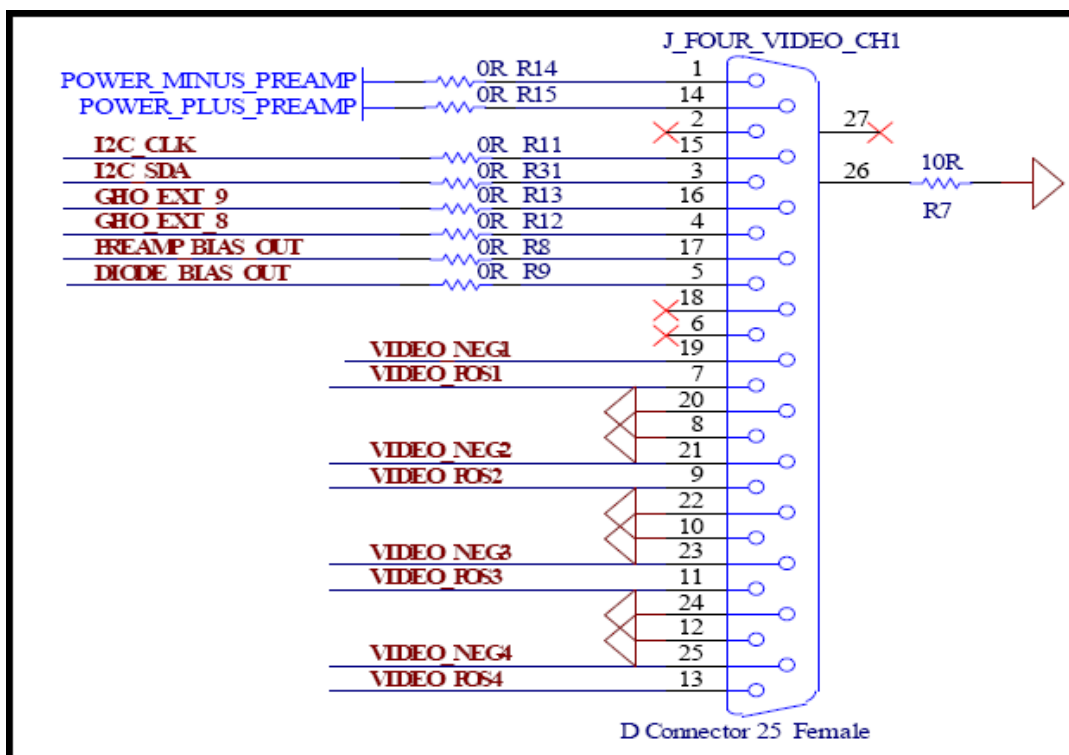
J_FOUR_VIDEO_CH1

POWER_MINUS_PREAMP
POWER_PLUS_PREAMP
0R R14
0R R15
1
14
2
27
15
I2C_CLK
0R R11
I2C_SDA
0R R31
3
26
10R
GHO_EXT_9
0R R13
16
R7
GHO_EXT_8
0R R12
4
PREAMP_BIAS_OUT
0R R8
17
DIODE_BIAS_OUT
0R R9
5
18
6
19
VIDEO_NEG1
VIDEO_POS1
7
20
8
VIDEO_NEG2
21
VIDEO_POS2
9
22
10
VIDEO_NEG3
23
VIDEO_POS3
11
24
12
VIDEO_NEG4
25
VIDEO_POS4
13

D Connector 25 Female